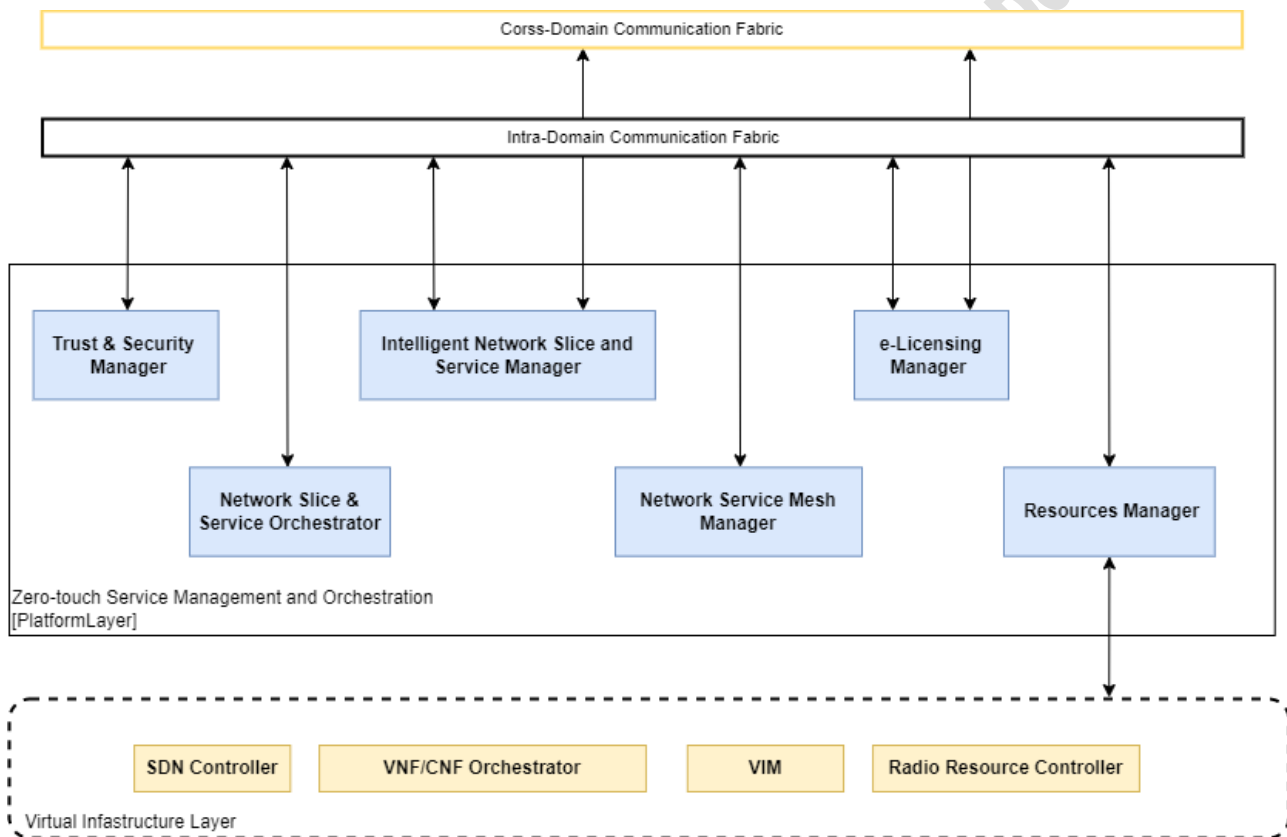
Corss-Domain Communication Fabric

Intra-Domain Communication Fabric

Trust & Security Manager

Intelligent Network Slice and Service Manager

e-Licensing Manager

Network Slice & Service Orchestrator

Network Service Mesh Manager

Resources Manager

Zero-touch Service Management and Orchestration [PlatformLayer]

SDN Controller

VNF/CNF Orchestrator

VIM

Radio Resource Controller

Virtual Infastructure Layer